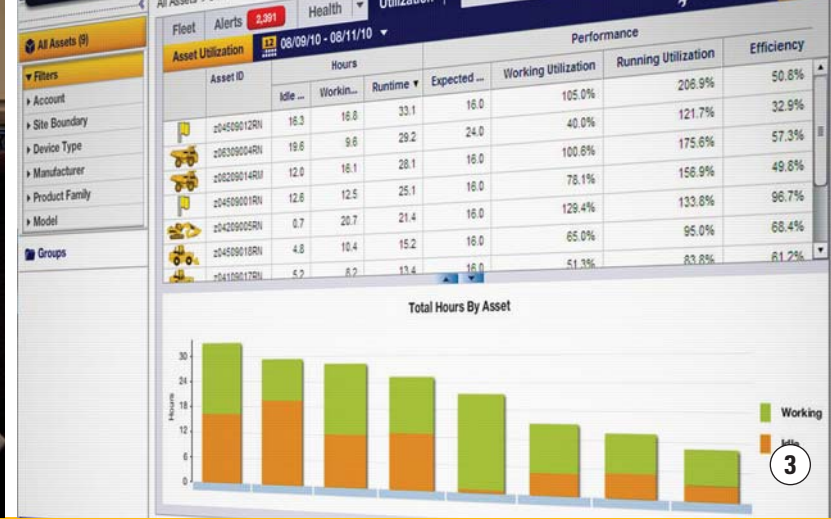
All Assets | Fleet | Alerts 2,391 | Health | Utilization

All Assets (9)

Filters
Account
Site Boundary
Device Type
Manufacturer
Product Family
Model

Groups

Asset Utilization | 08/09/10 - 08/11/10

| | Asset ID | Hours | | | | Performance | | |
|---|---|---|---|---|---|---|---|---|
| | | Idle ... | Workin... | Runtime | Expected ... | Working Utilization | Running Utilization | Efficiency |
| | z04509012RN | 16.3 | 16.8 | 33.1 | 16.0 | 105.0% | 206.9% | 50.8% |
| | z06309004RN | 19.6 | 9.6 | 29.2 | 24.0 | 40.0% | 121.7% | 32.9% |
| | z06209014RN | 12.0 | 16.1 | 28.1 | 16.0 | 100.6% | 175.6% | 57.3% |
| | z04509001RN | 12.6 | 12.5 | 25.1 | 16.0 | 78.1% | 156.9% | 49.8% |
| | z04209005RN | 0.7 | 20.7 | 21.4 | 16.0 | 129.4% | 133.8% | 96.7% |
| | z04509018RN | 4.8 | 10.4 | 15.2 | 16.0 | 65.0% | 95.0% | 68.4% |
| | z04109017RN | 5.2 | 8.2 | 13.4 | 16.0 | 51.3% | 83.8% | 61.2% |

Total Hours By Asset

Hours
30
24
18
12
6
0

Working
Idle

3